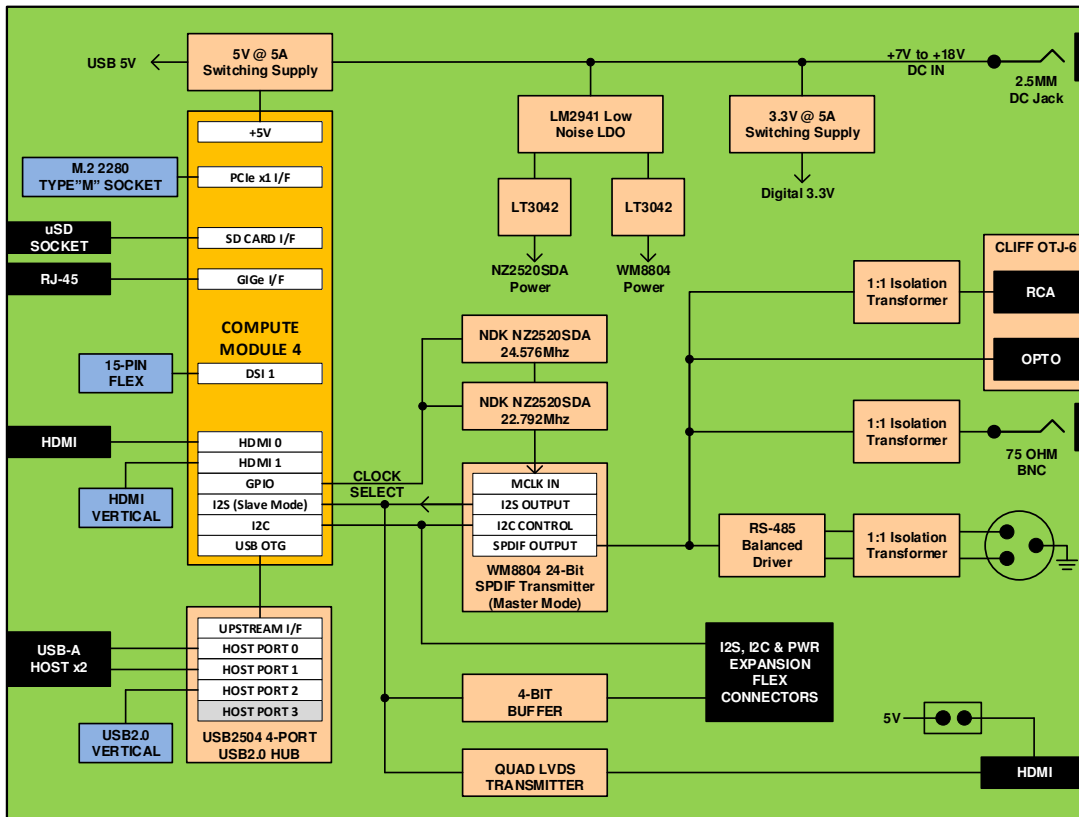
USB 5V

5V @ 5A
Switching Supply

+7V to +18V
DC IN

2.5MM
DC Jack

LM2941 Low
Noise LDO

3.3V @ 5A
Switching Supply

Digital 3.3V

LT3042

LT3042

NZ2520SDA
Power

WM8804
Power

+5V

M.2 2280
TYPE"M" SOCKET

PCIe x1 I/F

uSD
SOCKET

SD CARD I/F

RJ-45

GIGe I/F

COMPUTE
MODULE 4

15-PIN
FLEX

DSI 1

HDMI

HDMI 0

HDMI 1

GPIO

I2S (Slave Mode)

I2C

USB OTG

HDMI
VERTICAL

CLOCK
SELECT

NDK NZ2520SDA
24.576Mhz

NDK NZ2520SDA
22.792Mhz

MCLK IN

I2S OUTPUT

I2C CONTROL

SPDIF OUTPUT

WM8804 24-Bit
SPDIF Transmitter
(Master Mode)

CLIFF OTJ-6

1:1 Isolation
Transformer

RCA

OPTO

1:1 Isolation
Transformer

75 OHM
BNC

RS-485
Balanced
Driver

1:1 Isolation
Transformer

USB-A
HOST x2

UPSTREAM I/F

HOST PORT 0

HOST PORT 1

HOST PORT 2

HOST PORT 3

USB2.0
VERTICAL

USB2504 4-PORT
USB2.0 HUB

I2S, I2C & PWR
EXPANSION
FLEX
CONNECTORS

4-BIT
BUFFER

5V

QUAD LVDS
TRANSMITTER

HDMI